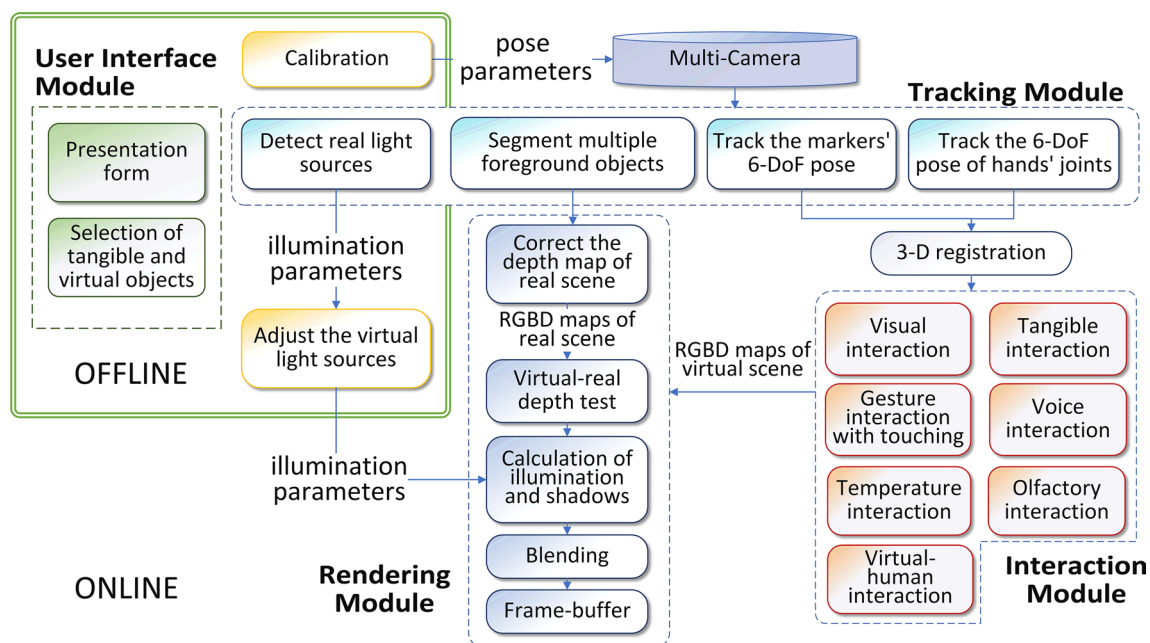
User Interface Module

Presentation form

Selection of tangible and virtual objects

Calibration

pose parameters

Multi-Camera

Tracking Module

Detect real light sources

Segment multiple foreground objects

Track the markers' 6-DoF pose

Track the 6-DoF pose of hands' joints

illumination parameters

Adjust the virtual light sources

OFFLINE

Correct the depth map of real scene

RGBD maps of real scene

Virtual-real depth test

Calculation of illumination and shadows

Blending

Frame-buffer

3-D registration

RGBD maps of virtual scene

Visual interaction

Tangible interaction

Gesture interaction with touching

Voice interaction

Temperature interaction

Olfactory interaction

Virtual-human interaction

illumination parameters

ONLINE

Rendering Module

Interaction Module